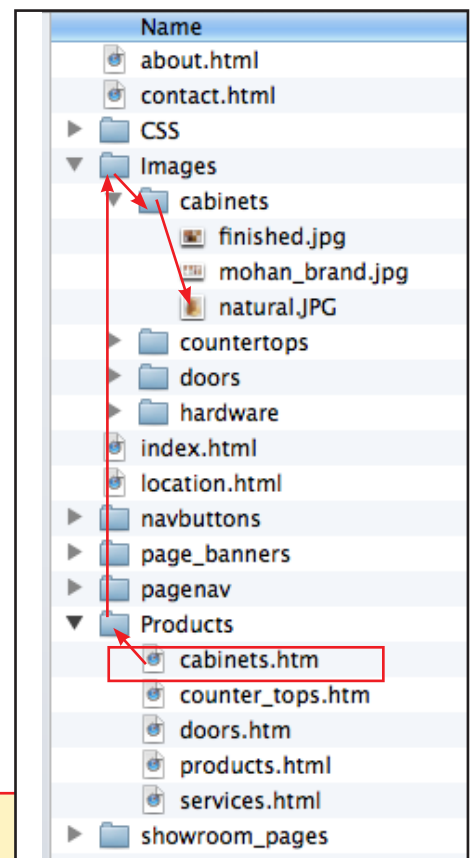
Name
about.html
contact.html
CSS
Images
cabinets
finished.jpg
mohan_brand.jpg
natural.JPG
countertops
doors
hardware
index.html
location.html
navbuttons
page_banners
pagenav
Products
cabinets.htm
counter_tops.htm
doors.htm
products.html
services.html
showroom_pages